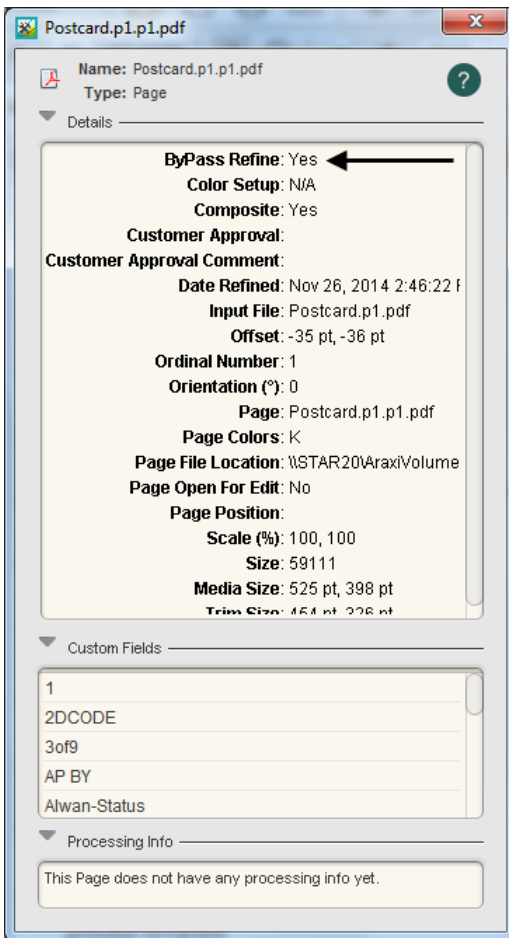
Postcard.p1.p1.pdf

Name: Postcard.p1.p1.pdf
Type: Page

Details

ByPass Refine: Yes
Color Setup: N/A
Composite: Yes
Customer Approval:
Customer Approval Comment:
Date Refined: Nov 26, 2014 2:46:22 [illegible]
Input File: Postcard.p1.pdf
Offset: -35 pt, -36 pt
Ordinal Number: 1
Orientation (°): 0
Page: Postcard.p1.p1.pdf
Page Colors: K
Page File Location: \\STAR20\AraxiVolume
Page Open For Edit: No
Page Position:
Scale (%): 100, 100
Size: 59111
Media Size: 525 pt, 398 pt
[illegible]

Custom Fields

1
2DCODE
3of9
AP BY
Alwan-Status

Processing Info

This Page does not have any processing info yet.